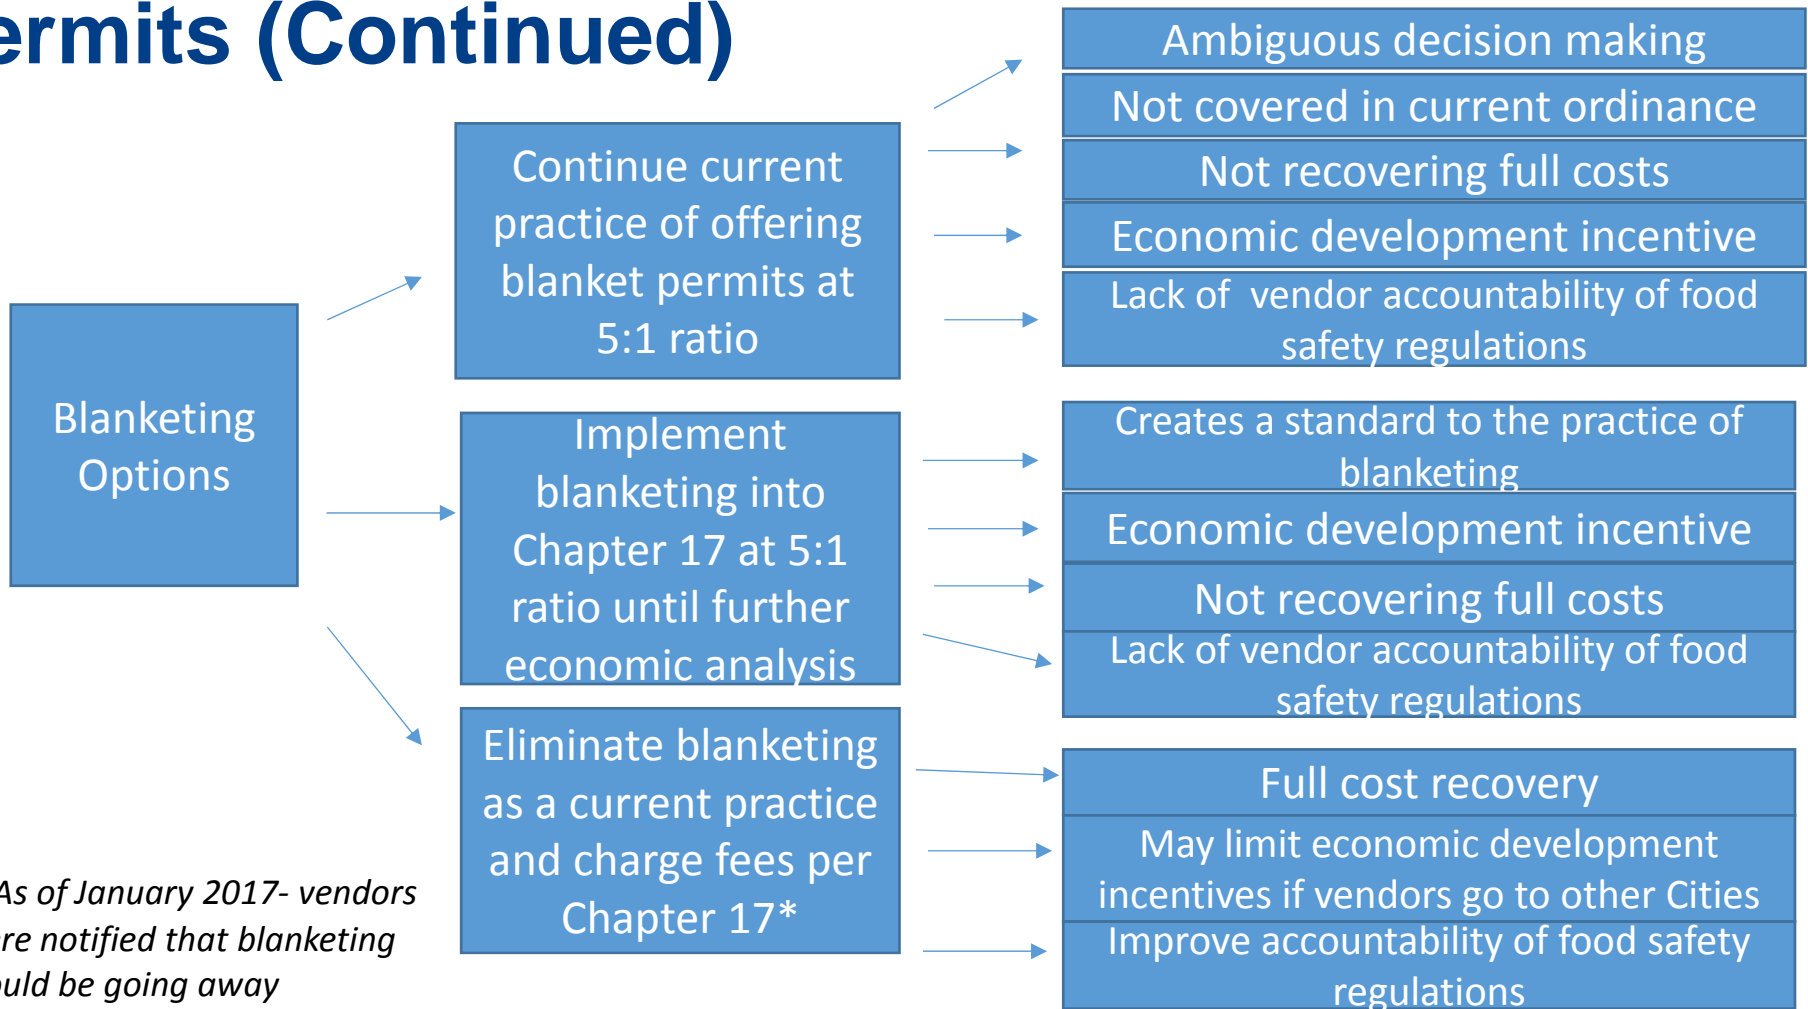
ermits (Continued)

Blanketing Options

Continue current practice of offering blanket permits at 5:1 ratio

Ambiguous decision making

Not covered in current ordinance

Not recovering full costs

Economic development incentive

Lack of vendor accountability of food safety regulations

Implement blanketing into Chapter 17 at 5:1 ratio until further economic analysis

Creates a standard to the practice of blanketing

Economic development incentive

Not recovering full costs

Lack of vendor accountability of food safety regulations

Eliminate blanketing as a current practice and charge fees per Chapter 17*

Full cost recovery

May limit economic development incentives if vendors go to other Cities

Improve accountability of food safety regulations

As of January 2017- vendors re notified that blanketing uld be going away